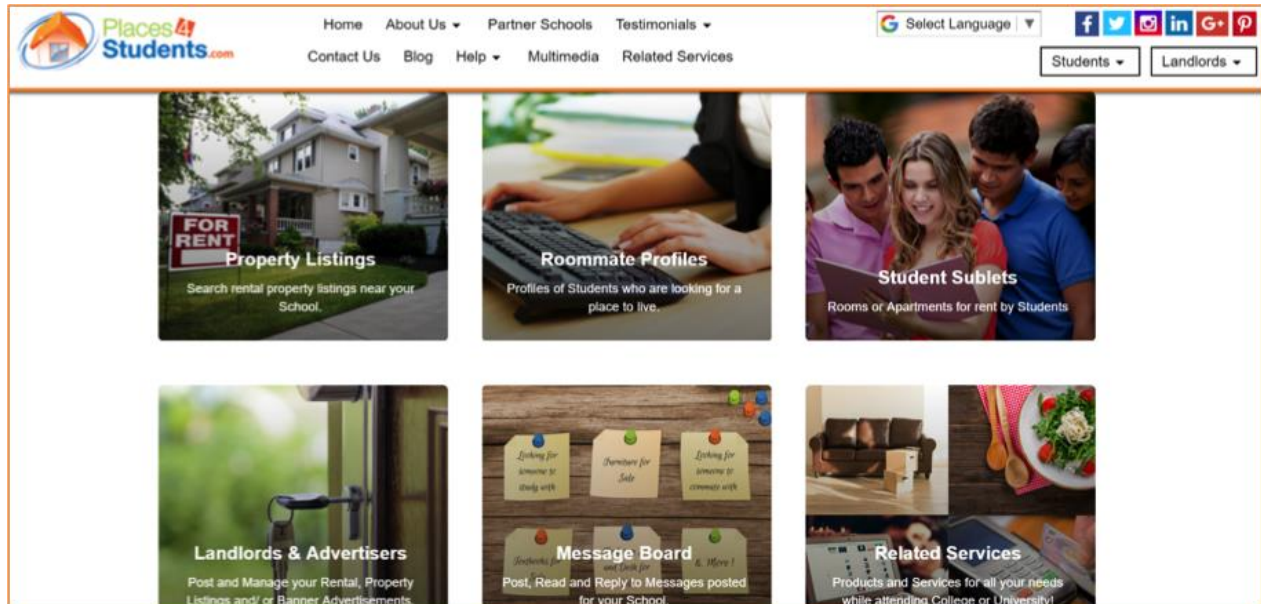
Places4Students.com

Home About Us ▾ Partner Schools Testimonials ▾
Contact Us Blog Help ▾ Multimedia Related Services

Select Language ▼

f in G+

Students ▾ Landlords ▾

FOR RENT

Property Listings
Search rental property listings near your School.

Roommate Profiles
Profiles of Students who are looking for a place to live.

Student Sublets
Rooms or Apartments for rent by Students

Landlords & Advertisers
Post and Manage your Rental, Property Listings and/ or Banner Advertisements.

Looking for someone to study with

Furniture for Sale

Looking for someone to commute with

Textbooks for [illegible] and Cash for

& More!

Message Board
Post, Read and Reply to Messages posted for your School.

Related Services
Products and Services for all your needs while attending College or University!